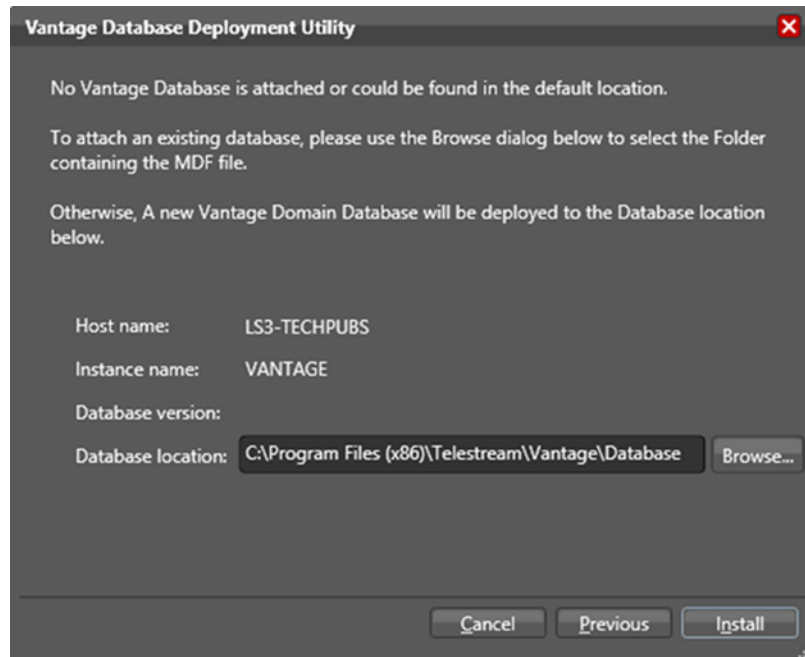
Vantage Database Deployment Utility

No Vantage Database is attached or could be found in the default location.

To attach an existing database, please use the Browse dialog below to select the Folder containing the MDF file.

Otherwise, A new Vantage Domain Database will be deployed to the Database location below.

Host name: LS3-TECHPUBS

Instance name: VANTAGE

Database version:

Database location: C:\Program Files (x86)\Telestream\Vantage\Database Browse...

Cancel Previous Install